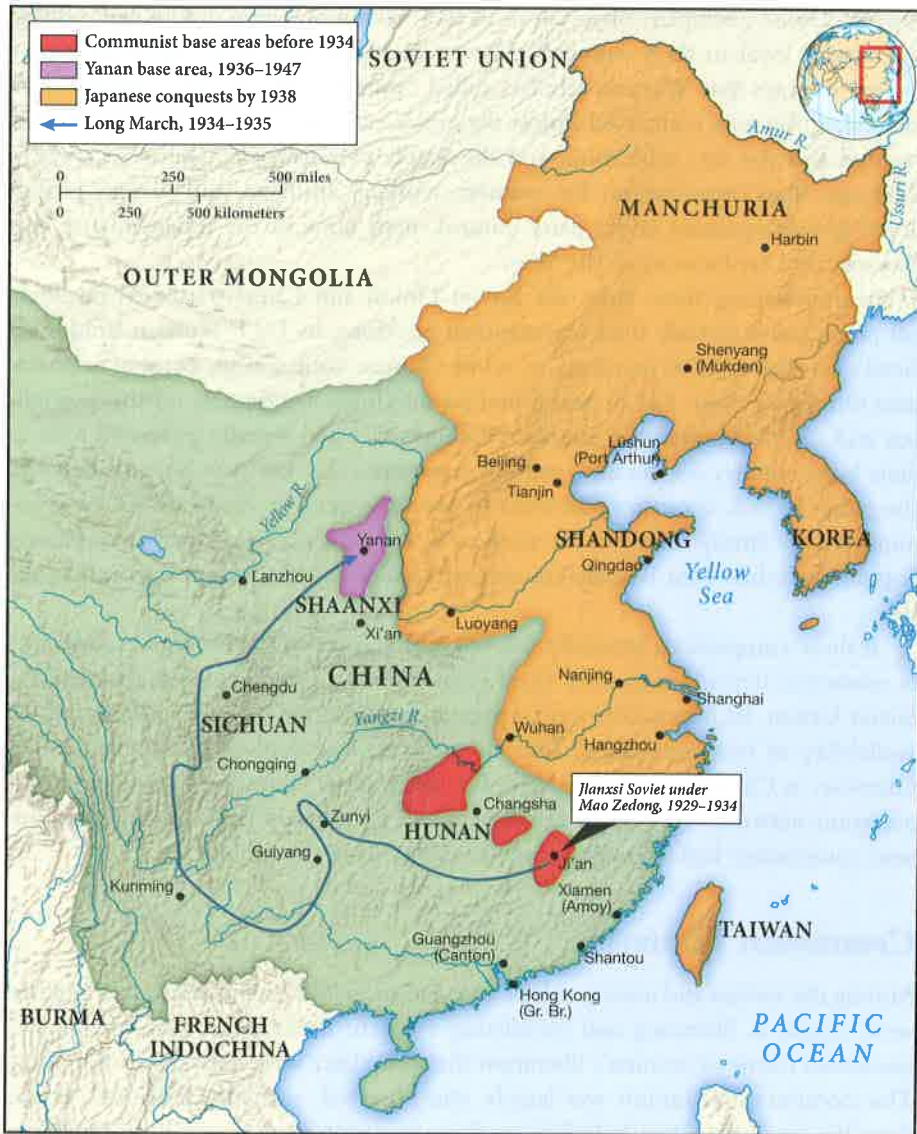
Communist base areas before 1934
Yanan base area, 1936–1947
Japanese conquests by 1938
Long March, 1934–1935

0 250 500 miles
0 250 500 kilometers

SOVIET UNION
Amur R.
Ussuri R.
MANCHURIA
Harbin
OUTER MONGOLIA
Shenyang (Mukden)
Lushun (Port Arthur)
Beijing
Tianjin
Yellow R.
Yanan
SHANDONG
KOREA
Qingdao
Yellow Sea
Lanzhou
SHAANXI
Xi'an
Luoyang
CHINA
Chengdu
Nanjing
Shanghai
SICHUAN
Yangzi R.
Wuhan
Hangzhou
Chongqing
Jianxsi Soviet under Mao Zedong, 1929–1934
Changsha
Zunyi
HUNAN
Guiyang
Ji'an
Kunming
Xiamen (Amoy)
TAIWAN
Guangzhou (Canton)
Shantou
Hong Kong (Gr. Br.)
BURMA
FRENCH INDOCHINA
PACIFIC OCEAN